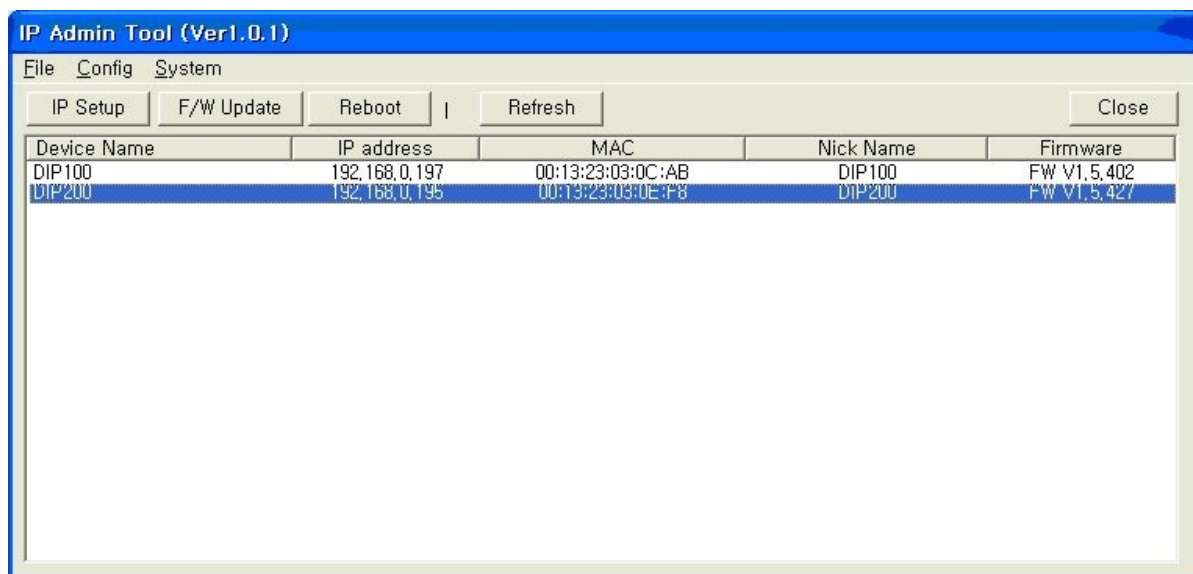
IP Admin Tool (Ver1.0.1)

File Config System

IP Setup F/W Update Reboot | Refresh Close

| Device Name | IP address | MAC | Nick Name | Firmware |
|---|---|---|---|---|
| DIP100 | 192.168.0.197 | 00:13:23:03:0C:AB | DIP100 | FW V1.5.402 |
| DIP200 | 192.168.0.195 | 00:13:23:03:0E:F8 | DIP200 | FW V1.5.427 |